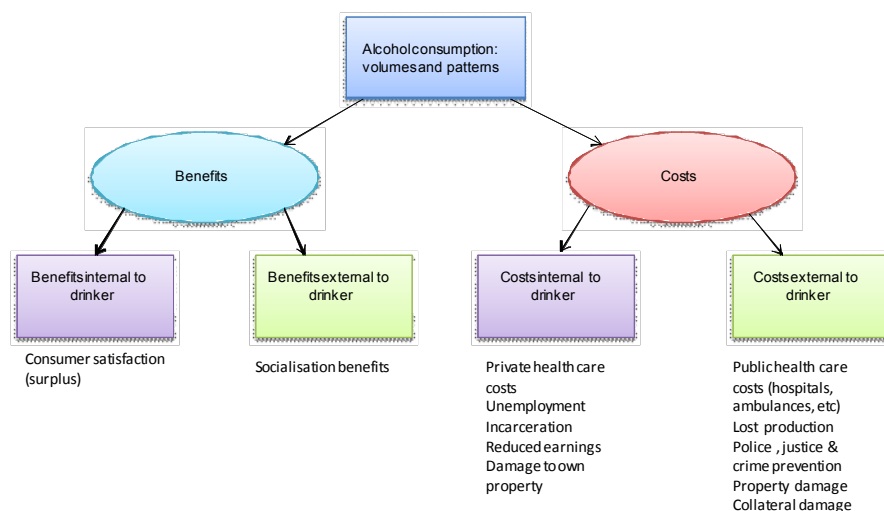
Alcoholconsumption: volumesand patterns

Benefits

Costs

Benefitsinternal to drinker

Benefitsexternal to drinker

Costsinternal to drinker

Costsexternal to drinker

Consumer satisfaction (surplus)

Socialisation benefits

Private health care costs
Unemployment
Incarceration
Reduced earnings
Damage to own property

Public health care costs (hospitals, ambulances, etc)
Lost production
Police , justice & crime prevention
Property damage
Collateral damage